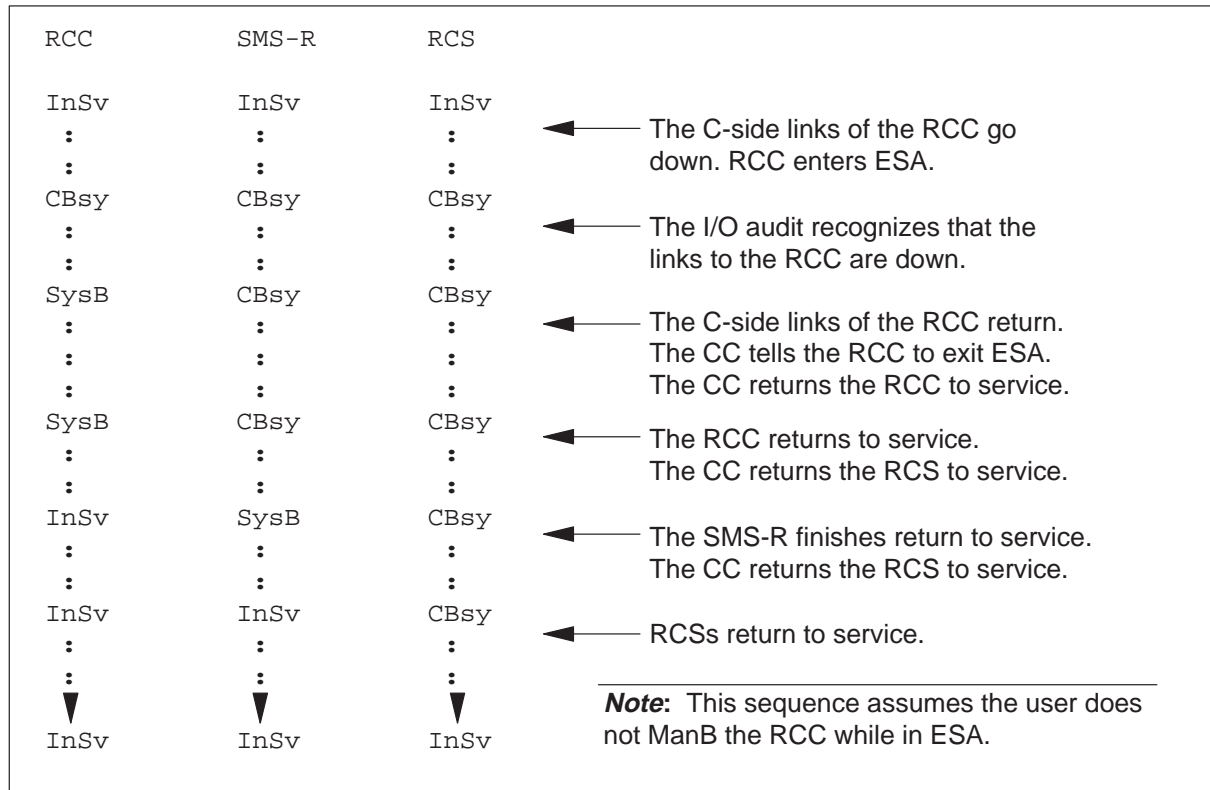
RCC SMS-R RCS

InSv InSv InSv

The C-side links of the RCC go down. RCC enters ESA.

CBsy CBsy CBsy

The I/O audit recognizes that the links to the RCC are down.

SysB CBsy CBsy

The C-side links of the RCC return. The CC tells the RCC to exit ESA. The CC returns the RCC to service.

SysB CBsy CBsy

The RCC returns to service. The CC returns the RCS to service.

InSv SysB CBsy

The SMS-R finishes return to service. The CC returns the RCS to service.

InSv InSv CBsy

RCSs return to service.

InSv InSv InSv

**Note**: This sequence assumes the user does not ManB the RCC while in ESA.